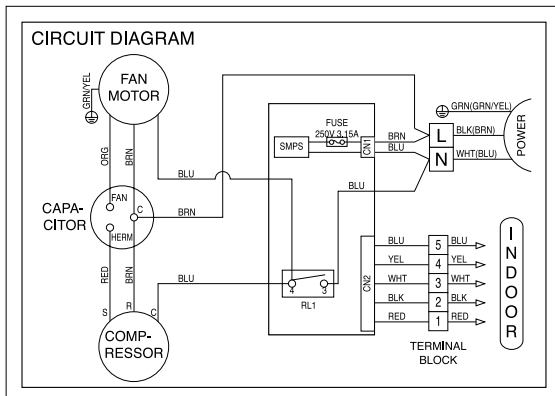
CIRCUIT DIAGRAM

GRN/YEL

FAN MOTOR

ORG

BRN

BLU

FUSE 250V 3.15A

SMPS

CN1

BRN

BLU

L

N

GRN(GRN/YEL)

BLK(BRN)

WHT(BLU)

POWER

CAPA-CITOR

FAN

C

HERM

BRN

BLU

RED

BRN

BLU

4

3

RL1

CN2

BLU

YEL

WHT

BLK

RED

5

4

3

2

1

BLU

YEL

WHT

BLK

RED

I N D O O R

S

R

C

COMP-RESSOR

TERMINAL BLOCK